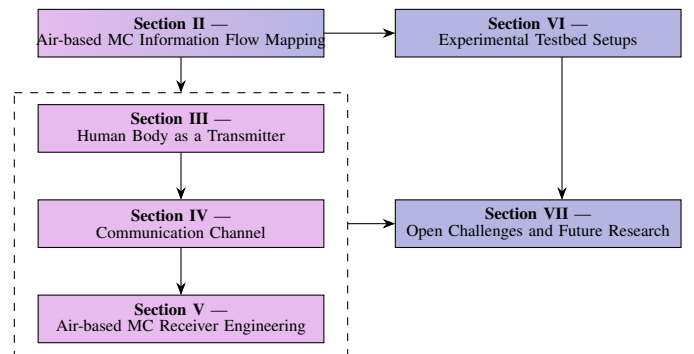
Section II —
Air-based MC Information Flow Mapping

Section VI —
Experimental Testbed Setups

Section III —
Human Body as a Transmitter

Section IV —
Communication Channel

Section VII —
Open Challenges and Future Research

Section V —
Air-based MC Receiver Engineering